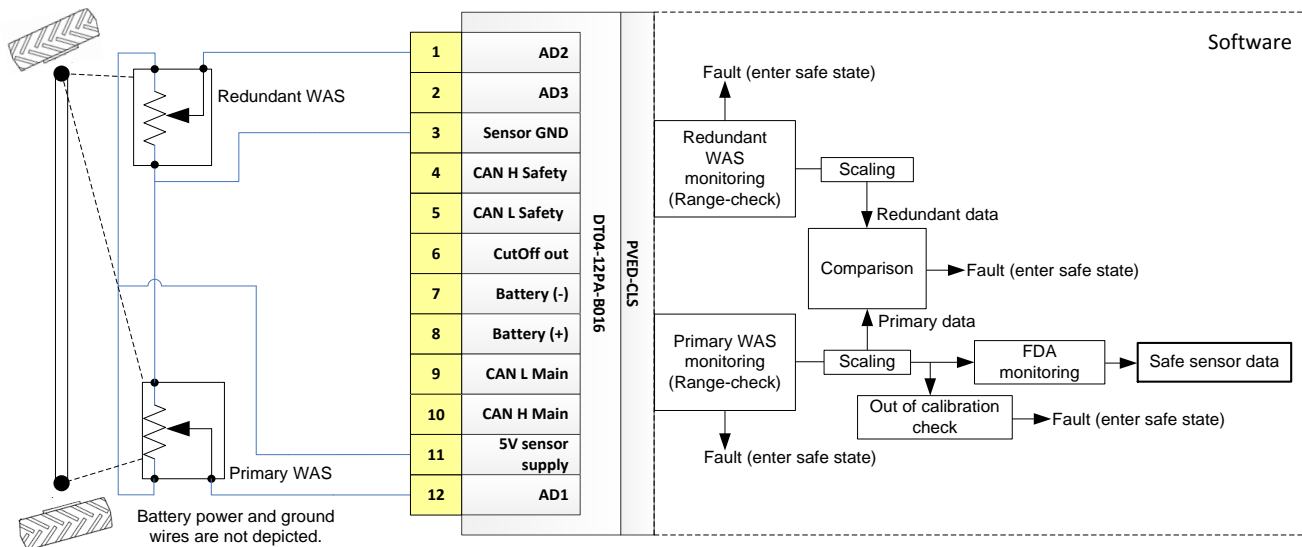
Redundant WAS

Primary WAS

Battery power and ground wires are not depicted.

| | |
|---|---|
| 1 | AD2 |
| 2 | AD3 |
| 3 | Sensor GND |
| 4 | CAN H Safety |
| 5 | CAN L Safety |
| 6 | CutOff out |
| 7 | Battery (-) |
| 8 | Battery (+) |
| 9 | CAN L Main |
| 10 | CAN H Main |
| 11 | 5V sensor supply |
| 12 | AD1 |

DT04-12PA-B016

PVED-CLS

Software

Fault (enter safe state)

Redundant WAS monitoring (Range-check)

Scaling

Redundant data

Comparison

Fault (enter safe state)

Primary data

Primary WAS monitoring (Range-check)

Scaling

FDA monitoring

Safe sensor data

Out of calibration check

Fault (enter safe state)

Fault (enter safe state)